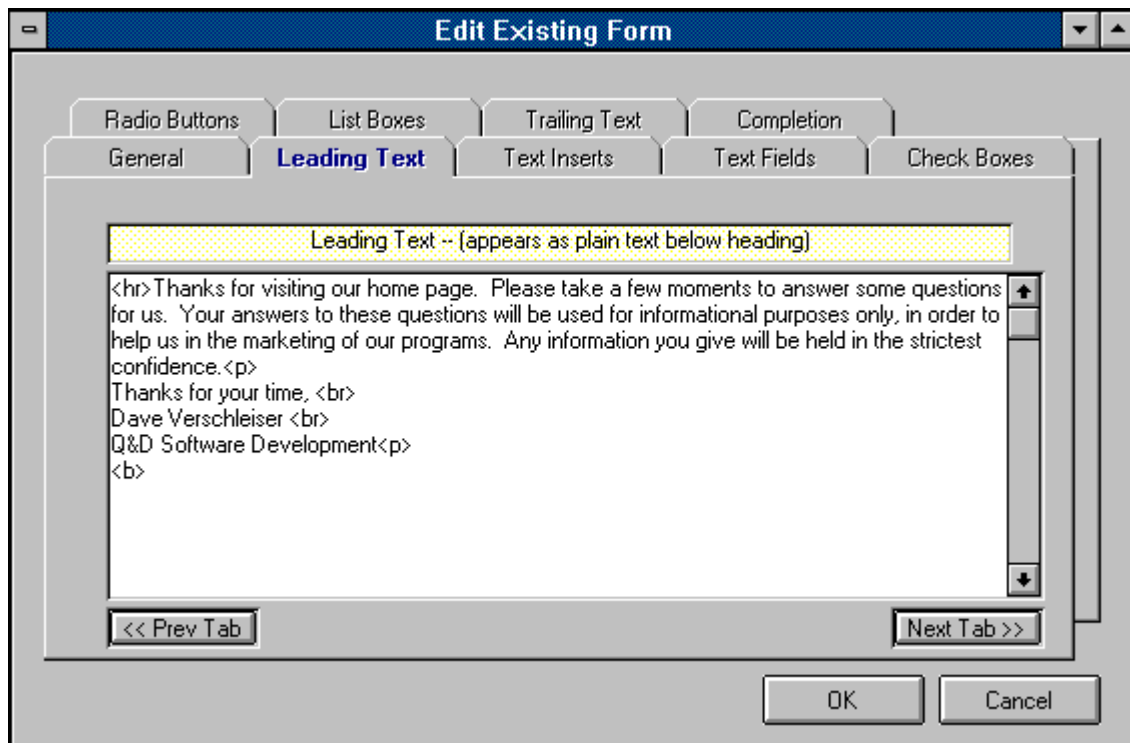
Edit Existing Form

Radio Buttons
List Boxes
Trailing Text
Completion
General
Leading Text
Text Inserts
Text Fields
Check Boxes

Leading Text -- (appears as plain text below heading)

<hr>Thanks for visiting our home page. Please take a few moments to answer some questions for us. Your answers to these questions will be used for informational purposes only, in order to help us in the marketing of our programs. Any information you give will be held in the strictest confidence.<p>
Thanks for your time, <br>
Dave Verschleiser <br>
Q&D Software Development<p>
<b>

<< Prev Tab
Next Tab >>
OK
Cancel